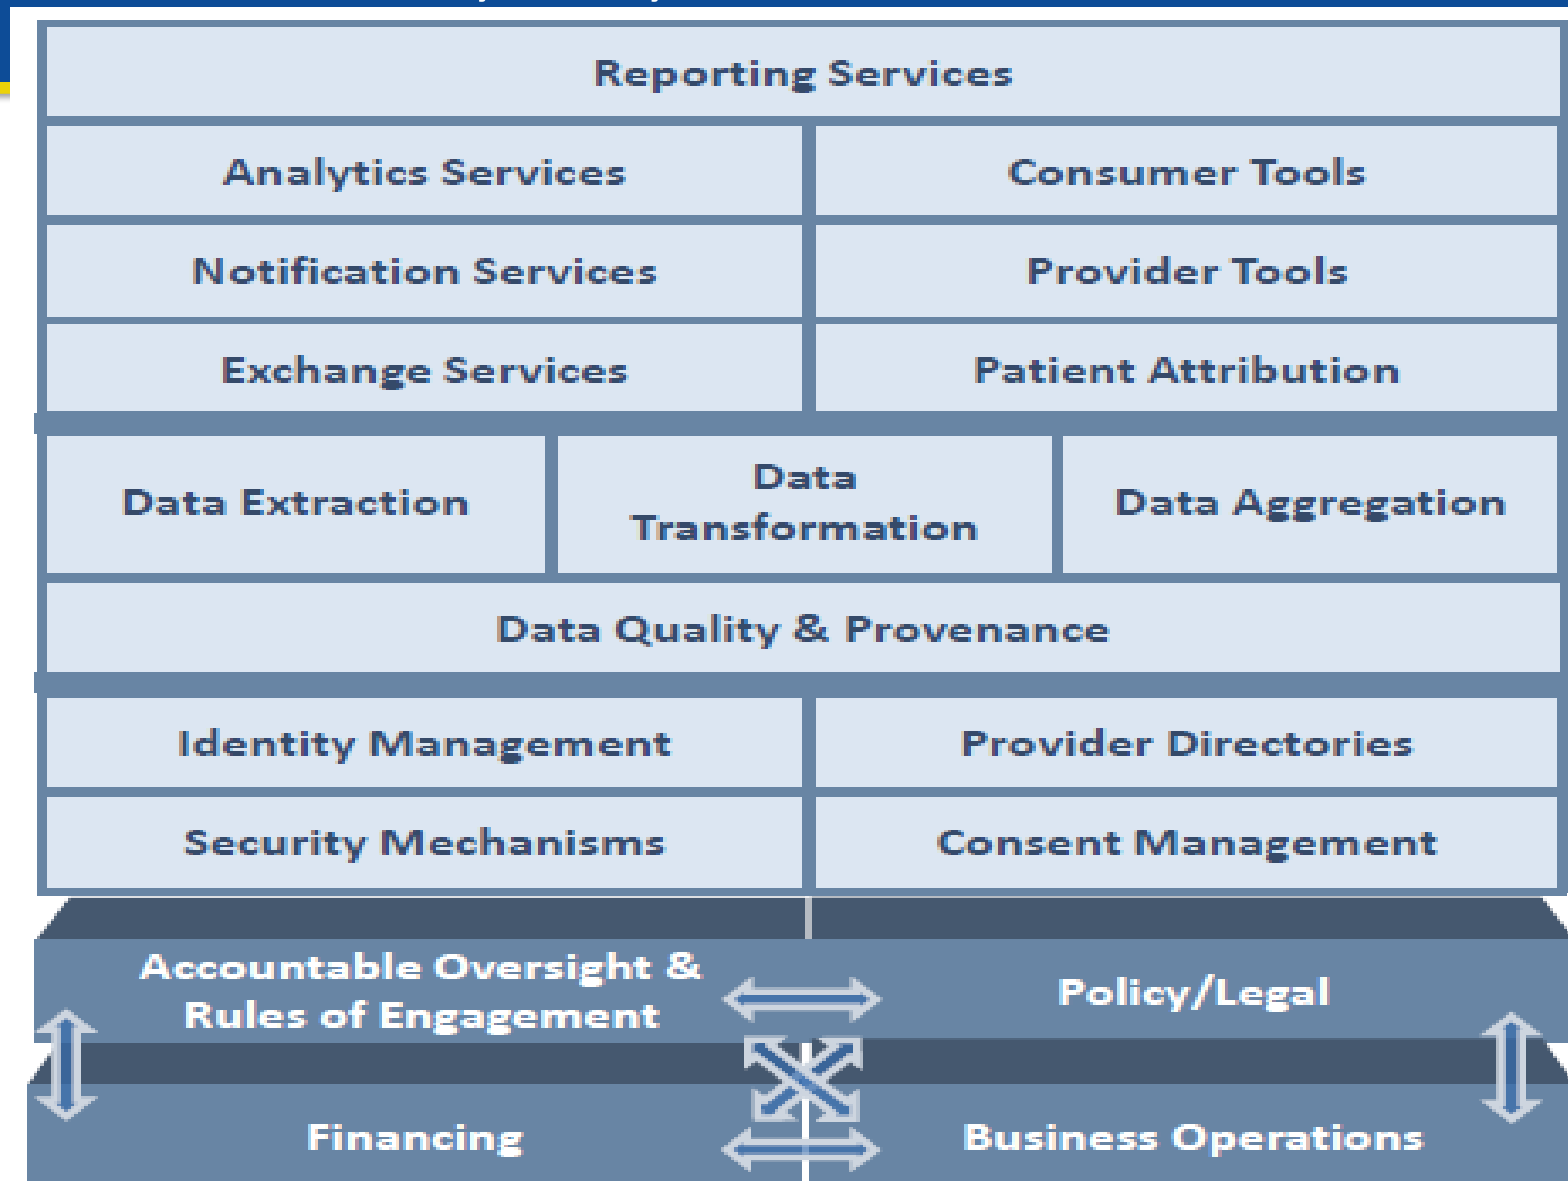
Reporting Services

Analytics Services

Consumer Tools

Notification Services

Provider Tools

Exchange Services

Patient Attribution

Data Extraction

Data Transformation

Data Aggregation

Data Quality & Provenance

Identity Management

Provider Directories

Security Mechanisms

Consent Management

Accountable Oversight & Rules of Engagement

Policy/Legal

Financing

Business Operations